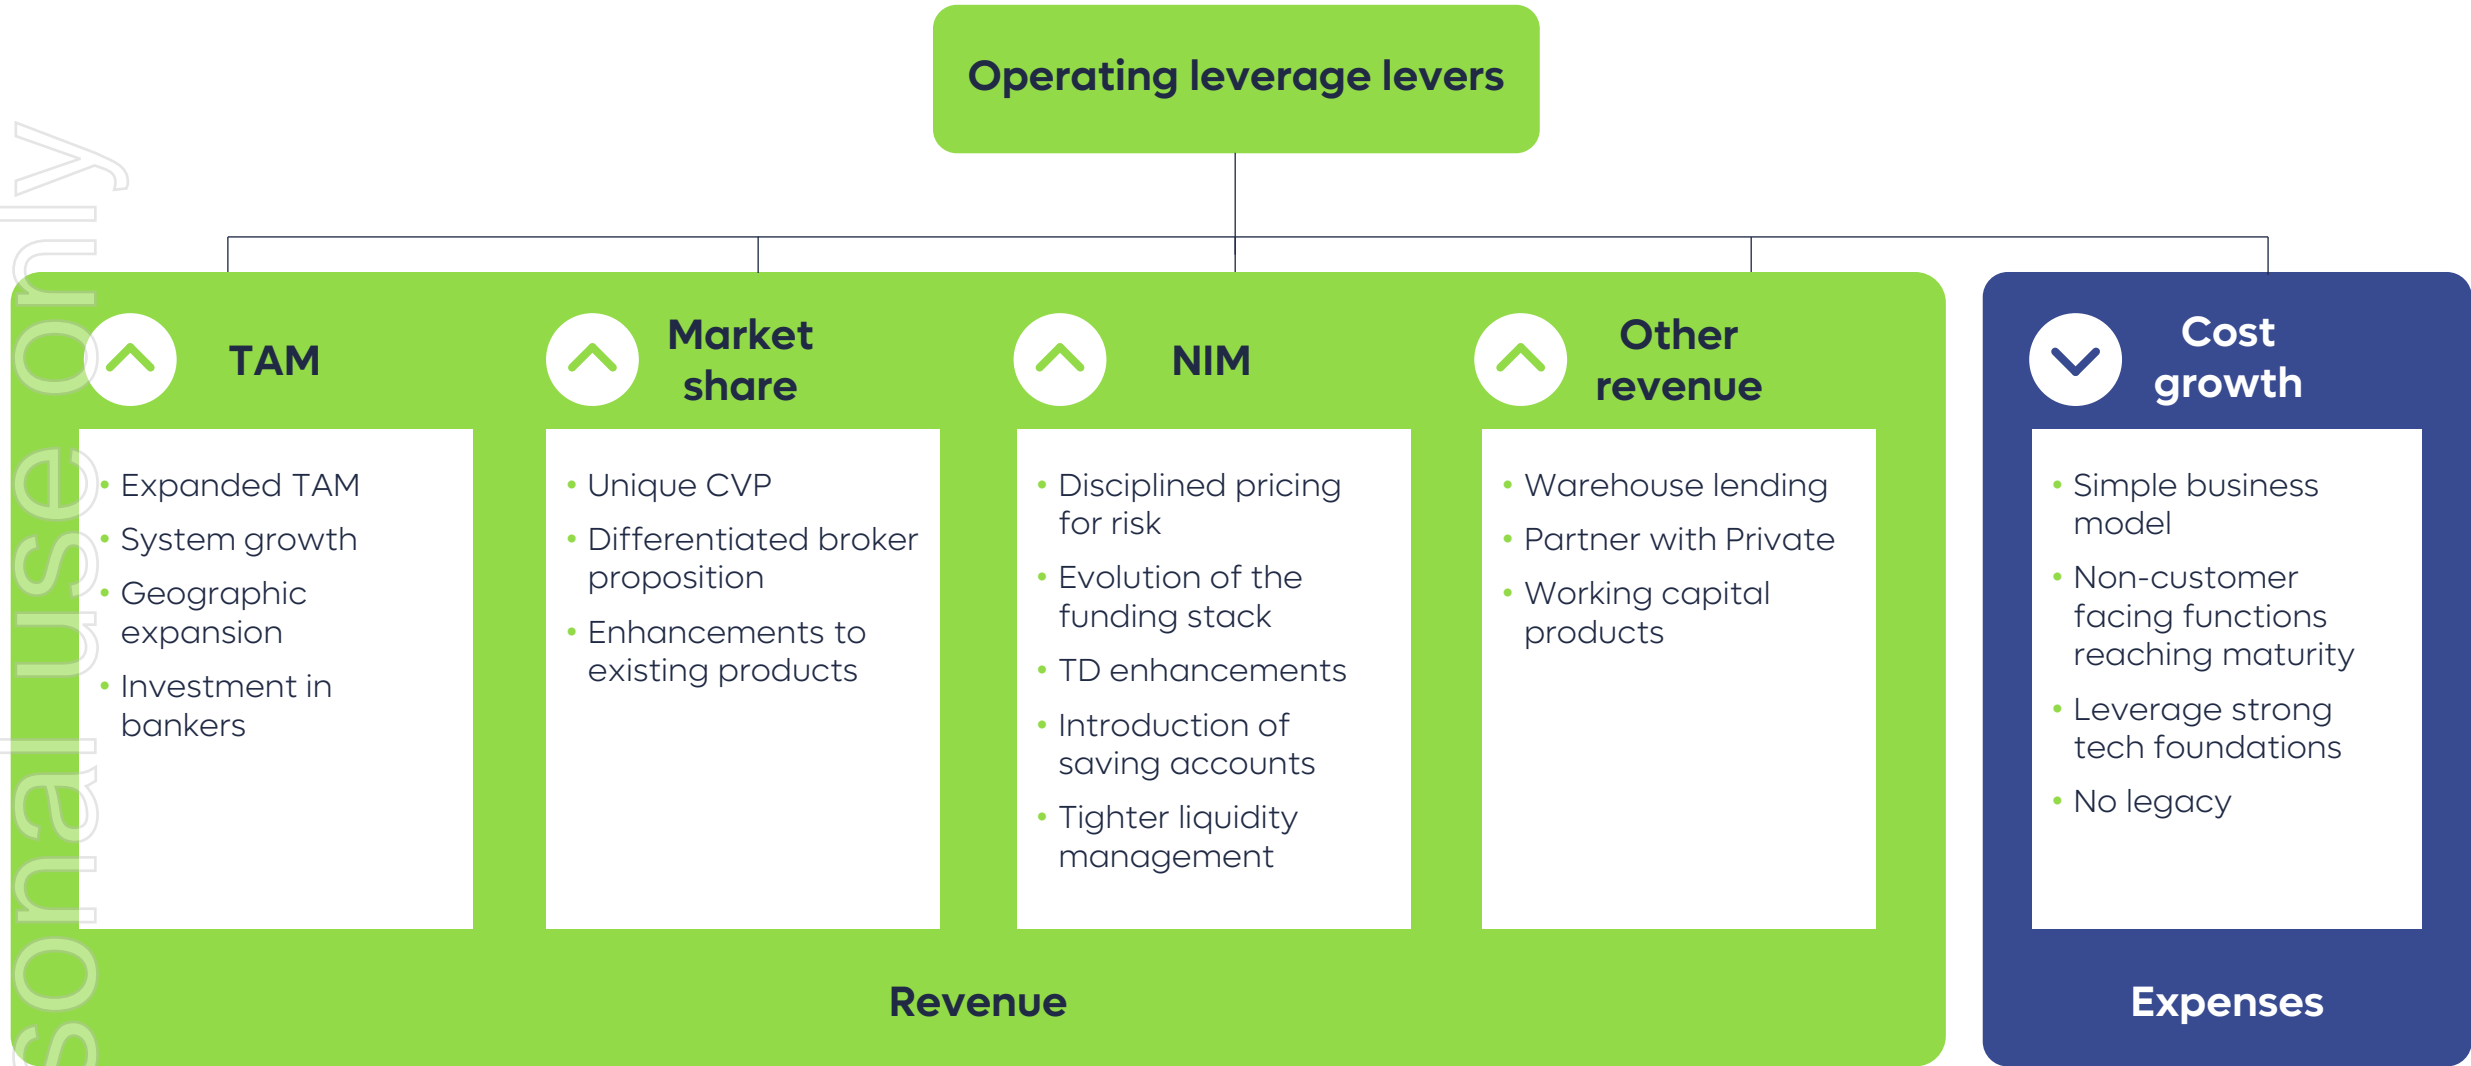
sonal use only

Operating leverage levers

TAM

Market share

NIM

Other revenue

Cost growth

- Expanded TAM
- System growth
- Geographic expansion
- Investment in bankers

- Unique CVP
- Differentiated broker proposition
- Enhancements to existing products

- Disciplined pricing for risk
- Evolution of the funding stack
- TD enhancements
- Introduction of saving accounts
- Tighter liquidity management

- Warehouse lending
- Partner with Private
- Working capital products

- Simple business model
- Non-customer facing functions reaching maturity
- Leverage strong tech foundations
- No legacy

Revenue

Expenses